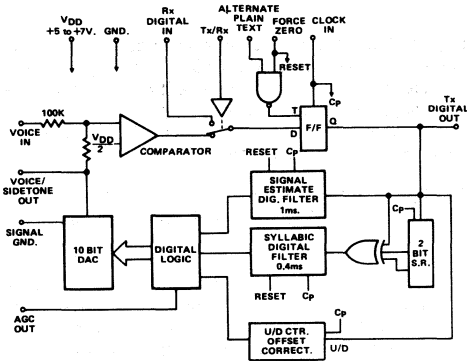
$V_{DD}$ +5 to +7V. GND.

Rx DIGITAL IN

Tx/Rx

ALTERNATE PLAIN TEXT

FORCE ZERO

CLOCK IN

RESET

Cp

T

D

F/F

Q

Tx DIGITAL OUT

100K

VOICE IN

$\frac{V_{DD}}{2}$

COMPARATOR

VOICE/ SIDETONE OUT

RESET

Cp

SIGNAL ESTIMATE DIG. FILTER 1ms.

SIGNAL GND.

10 BIT DAC

DIGITAL LOGIC

SYLLABIC DIGITAL FILTER 0.4ms

Cp

2 BIT S.R.

RESET

Cp

AGC OUT

Cp

U/D CTR. OFFSET CORRECT.

U/D